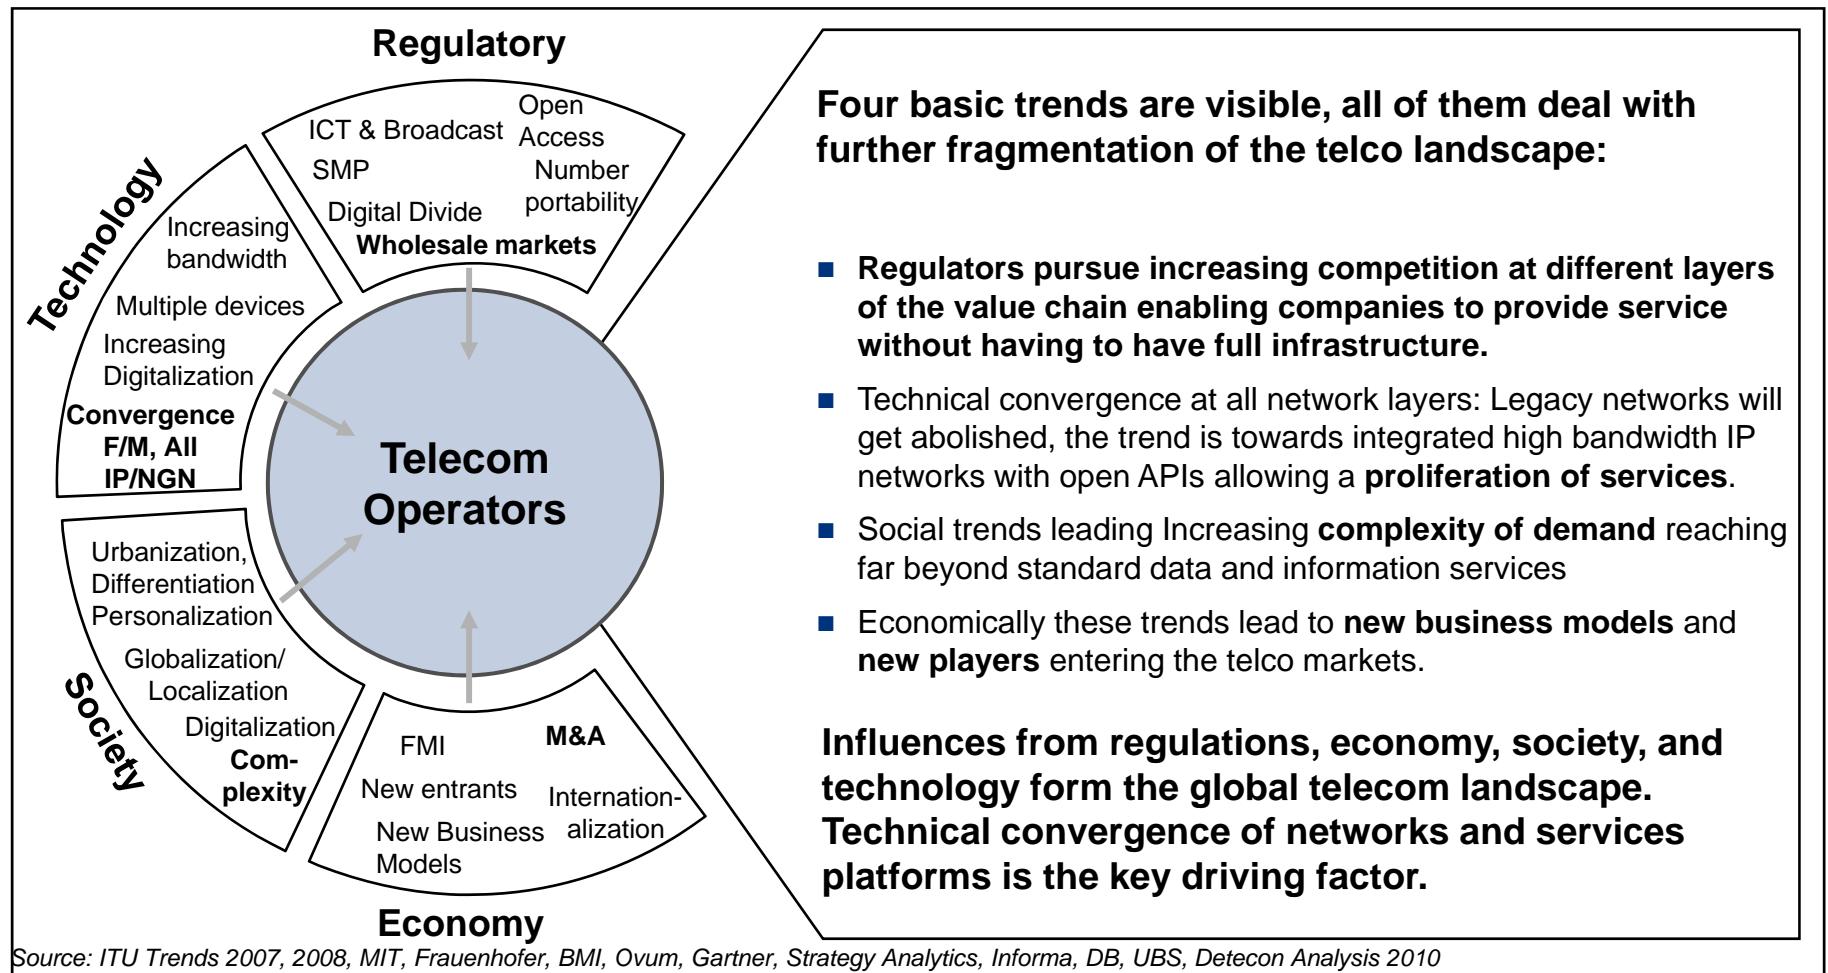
Regulatory

ICT & Broadcast
Open Access
SMP
Number portability
Digital Divide
Wholesale markets

Technology

Increasing bandwidth
Multiple devices
Increasing Digitalization
Convergence F/M, All IP/NGN

Telecom Operators

Society

Urbanization, Differentiation Personalization
Globalization/ Localization
Digitalization
Complexity

Economy

FMI
M&A
New entrants
Internationalization
New Business Models

Four basic trends are visible, all of them deal with further fragmentation of the telco landscape:

■ Regulators pursue increasing competition at different layers of the value chain enabling companies to provide service without having to have full infrastructure.

■ Technical convergence at all network layers: Legacy networks will get abolished, the trend is towards integrated high bandwidth IP networks with open APIs allowing a proliferation of services.

■ Social trends leading Increasing complexity of demand reaching far beyond standard data and information services

■ Economically these trends lead to new business models and new players entering the telco markets.

Influences from regulations, economy, society, and technology form the global telecom landscape. Technical convergence of networks and services platforms is the key driving factor.

Source: ITU Trends 2007, 2008, MIT, Frauenhofer, BMI, Ovum, Gartner, Strategy Analytics, Informa, DB, UBS, Detecon Analysis 2010